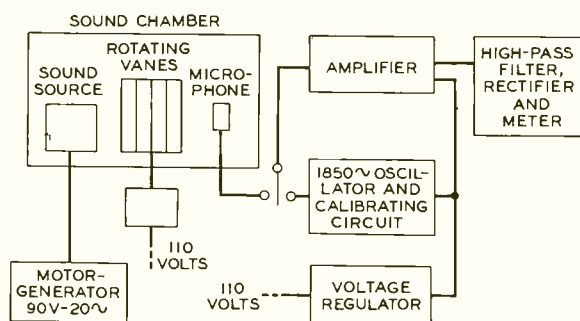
SOUND CHAMBER

SOUND SOURCE

ROTATING VANES

MICROPHONE

AMPLIFIER

HIGH-PASS FILTER, RECTIFIER AND METER

1850∿ OSCILLATOR AND CALIBRATING CIRCUIT

110 VOLTS

MOTOR-GENERATOR 90V-20∿

110 VOLTS

VOLTAGE REGULATOR